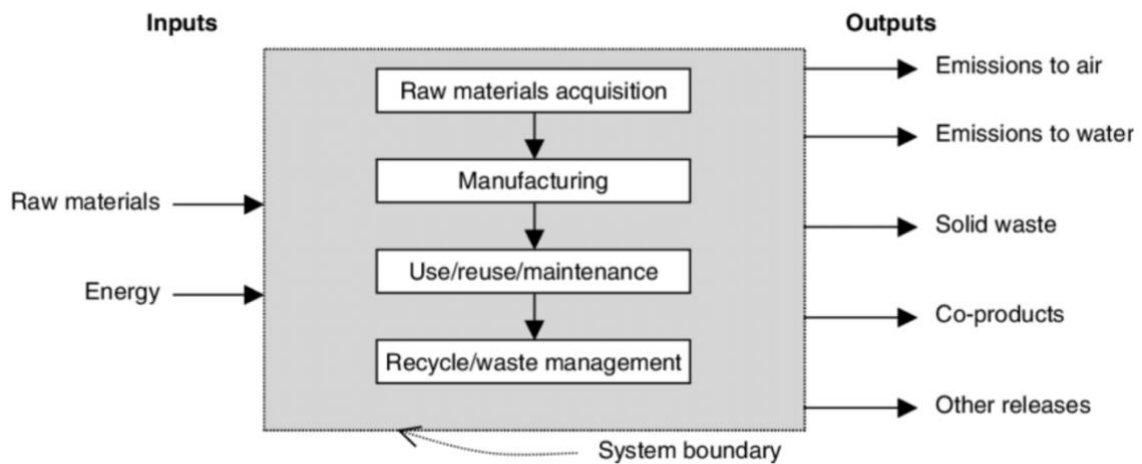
Inputs

Outputs

Raw materials acquisition

Manufacturing

Use/reuse/maintenance

Recycle/waste management

Raw materials

Energy

Emissions to air

Emissions to water

Solid waste

Co-products

Other releases

System boundary